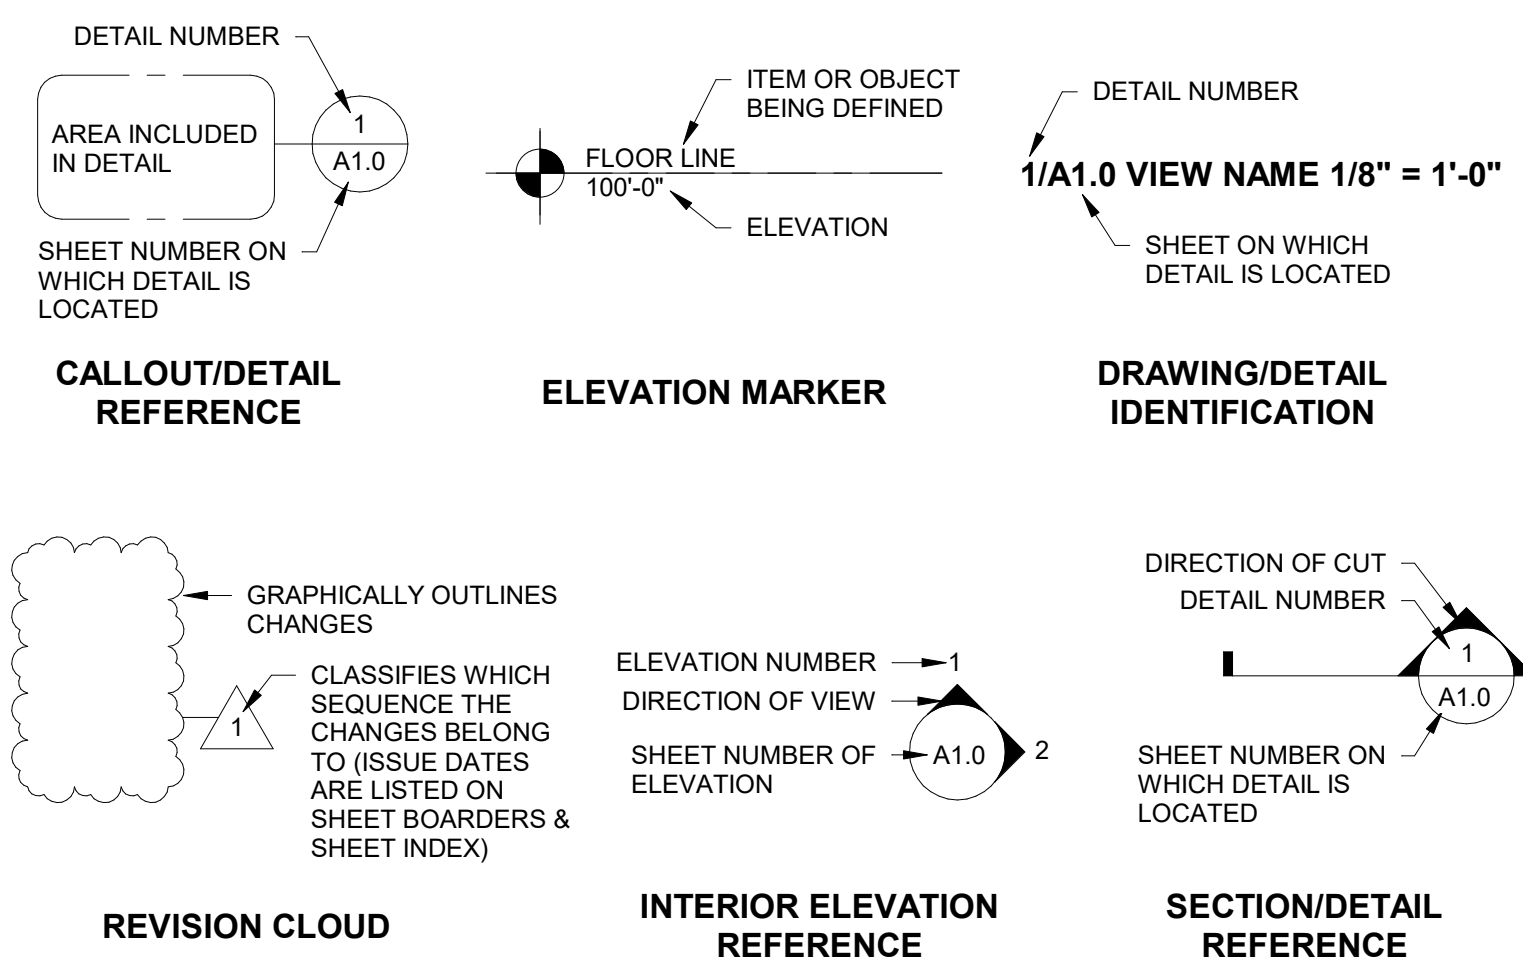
DETAIL NUMBER

AREA INCLUDED IN DETAIL

1

A1.0

SHEET NUMBER ON WHICH DETAIL IS LOCATED

CALLOUT/DETAIL REFERENCE

ITEM OR OBJECT BEING DEFINED

FLOOR LINE

100'-0"

ELEVATION

ELEVATION MARKER

DETAIL NUMBER

1/A1.0 VIEW NAME 1/8" = 1'-0"

SHEET ON WHICH DETAIL IS LOCATED

DRAWING/DETAIL IDENTIFICATION

GRAPHICALLY OUTLINES CHANGES

1

CLASSIFIES WHICH SEQUENCE THE CHANGES BELONG TO (ISSUE DATES ARE LISTED ON SHEET BOARDERS & SHEET INDEX)

REVISION CLOUD

ELEVATION NUMBER

1

DIRECTION OF VIEW

SHEET NUMBER OF ELEVATION

A1.0

2

INTERIOR ELEVATION REFERENCE

DIRECTION OF CUT

DETAIL NUMBER

1

A1.0

SHEET NUMBER ON WHICH DETAIL IS LOCATED

SECTION/DETAIL REFERENCE